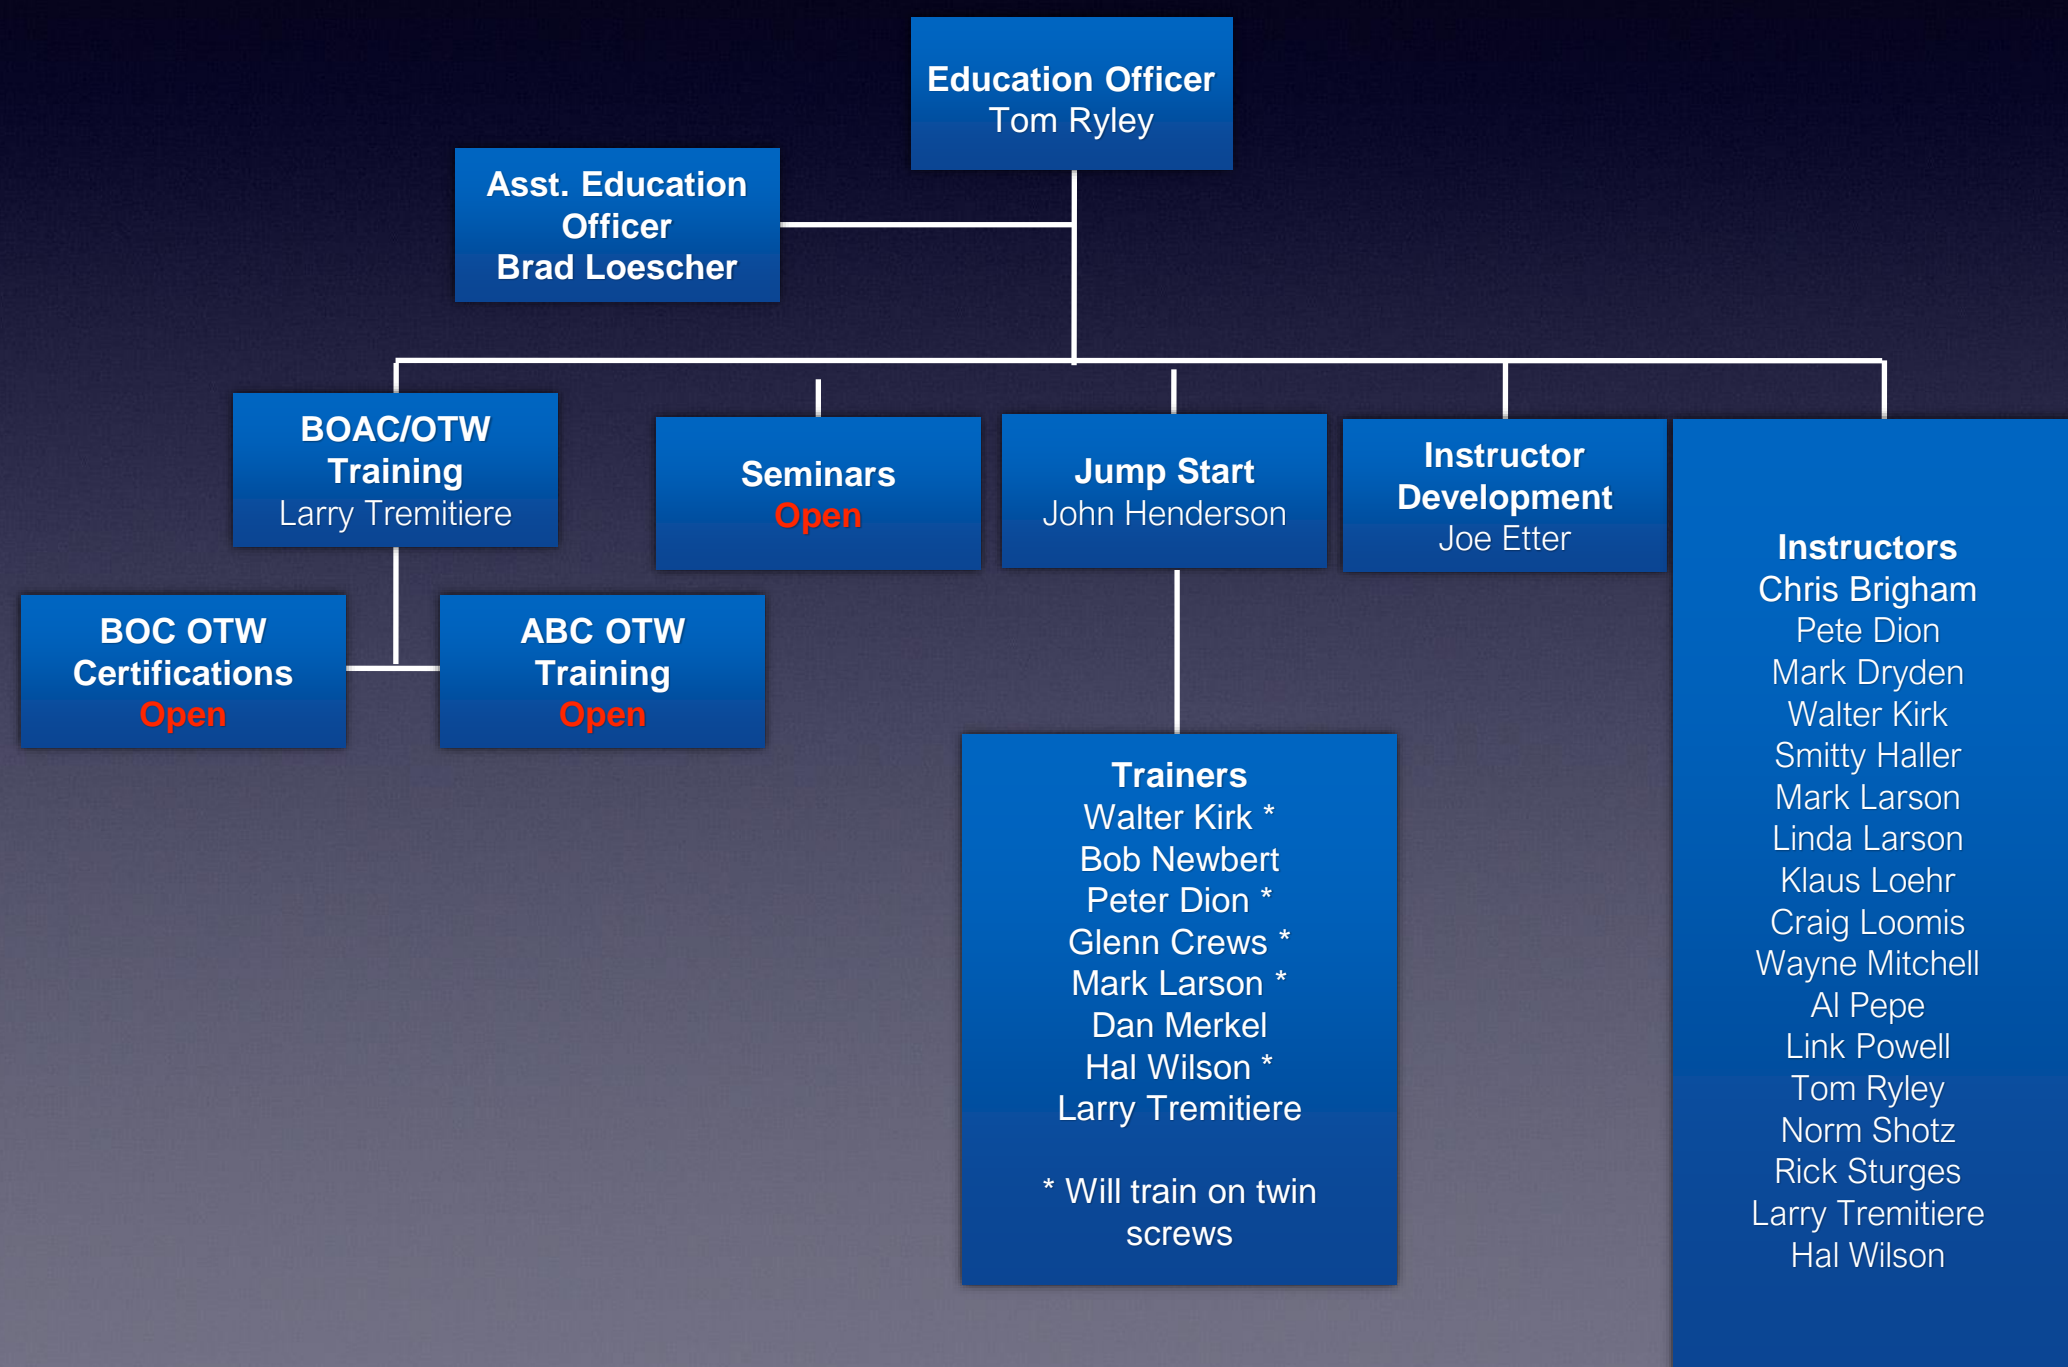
Education Officer
Tom Ryley

Asst. Education Officer
Brad Loescher

BOAC/OTW Training
Larry Tremitiere

Seminars
Open

Jump Start
John Henderson

Instructor Development
Joe Etter

Instructors
Chris Brigham
Pete Dion
Mark Dryden
Walter Kirk
Smitty Haller
Mark Larson
Linda Larson
Klaus Loehr
Craig Loomis
Wayne Mitchell
Al Pepe
Link Powell
Tom Ryley
Norm Shotz
Rick Sturges
Larry Tremitiere
Hal Wilson

BOC OTW Certifications
Open

ABC OTW Training
Open

Trainers
Walter Kirk *
Bob Newbert
Peter Dion *
Glenn Crews *
Mark Larson *
Dan Merkel
Hal Wilson *
Larry Tremitiere

* Will train on twin screws